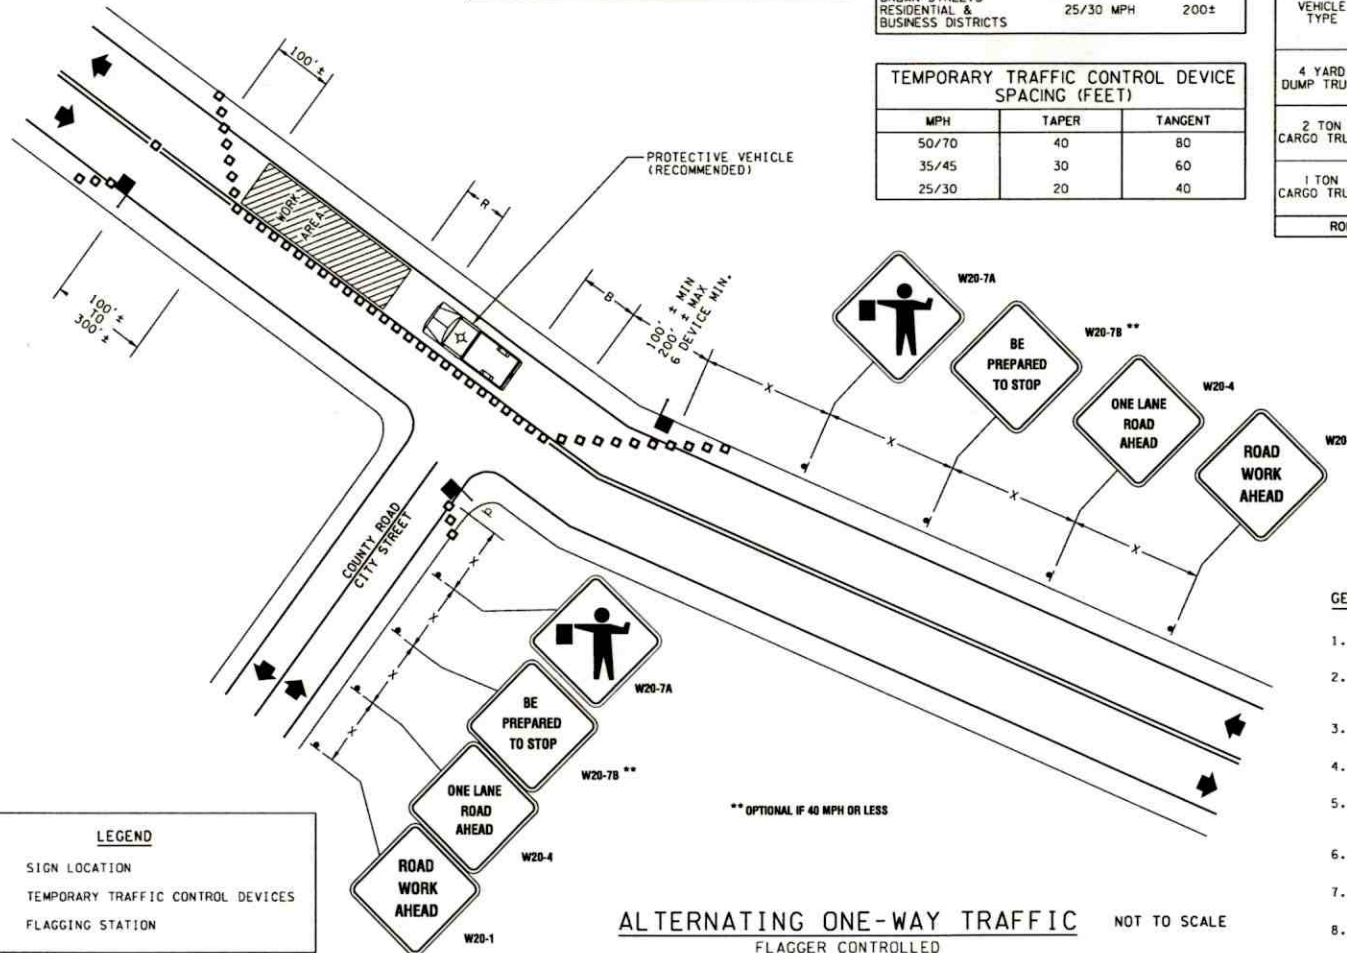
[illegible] RESIDENTIAL & BUSINESS DISTRICTS 25/30 MPH 200±

TEMPORARY TRAFFIC CONTROL DEVICE SPACING (FEET)

| MPH | TAPER | TANGENT |
|---|---|---|
| 50/70 | 40 | 80 |
| 35/45 | 30 | 60 |
| 25/30 | 20 | 40 |

VEHICLE TYPE

4 YARD DUMP TRU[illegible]

2 TON CARGO TRU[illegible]

1 TON CARGO TRU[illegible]

RO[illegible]

100'±

PROTECTIVE VEHICLE (RECOMMENDED)

WORK AREA

R

B

100'± TO 300'±

100'± MIN 200'± MAX 6 DEVICE MIN.

X

X

X

X

W20-7A

W20-7B **

BE PREPARED TO STOP

W20-4

ONE LANE ROAD AHEAD

ROAD WORK AHEAD

W20

COUNTY ROAD CITY STREET

D

X

X

X

X

W20-7A

BE PREPARED TO STOP

W20-7B **

ONE LANE ROAD AHEAD

W20-4

ROAD WORK AHEAD

W20-1

** OPTIONAL IF 40 MPH OR LESS

GE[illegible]

1.
2.
3.
4.
5.
6.
7.
8.

LEGEND
SIGN LOCATION
TEMPORARY TRAFFIC CONTROL DEVICES
FLAGGING STATION

ALTERNATING ONE-WAY TRAFFIC
FLAGGER CONTROLLED

NOT TO SCALE